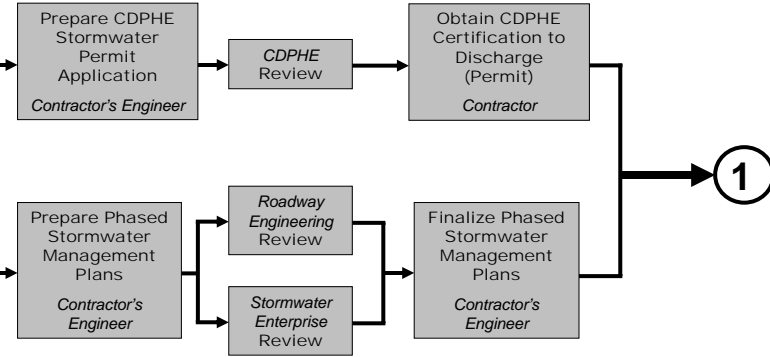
Prepare CDPHE Stormwater Permit Application
*Contractor's Engineer*

*CDPHE* Review

Obtain CDPHE Certification to Discharge (Permit)
*Contractor*

1

Prepare Phased Stormwater Management Plans
*Contractor's Engineer*

*Roadway Engineering* Review

*Stormwater Enterprise* Review

Finalize Phased Stormwater Management Plans
*Contractor's Engineer*